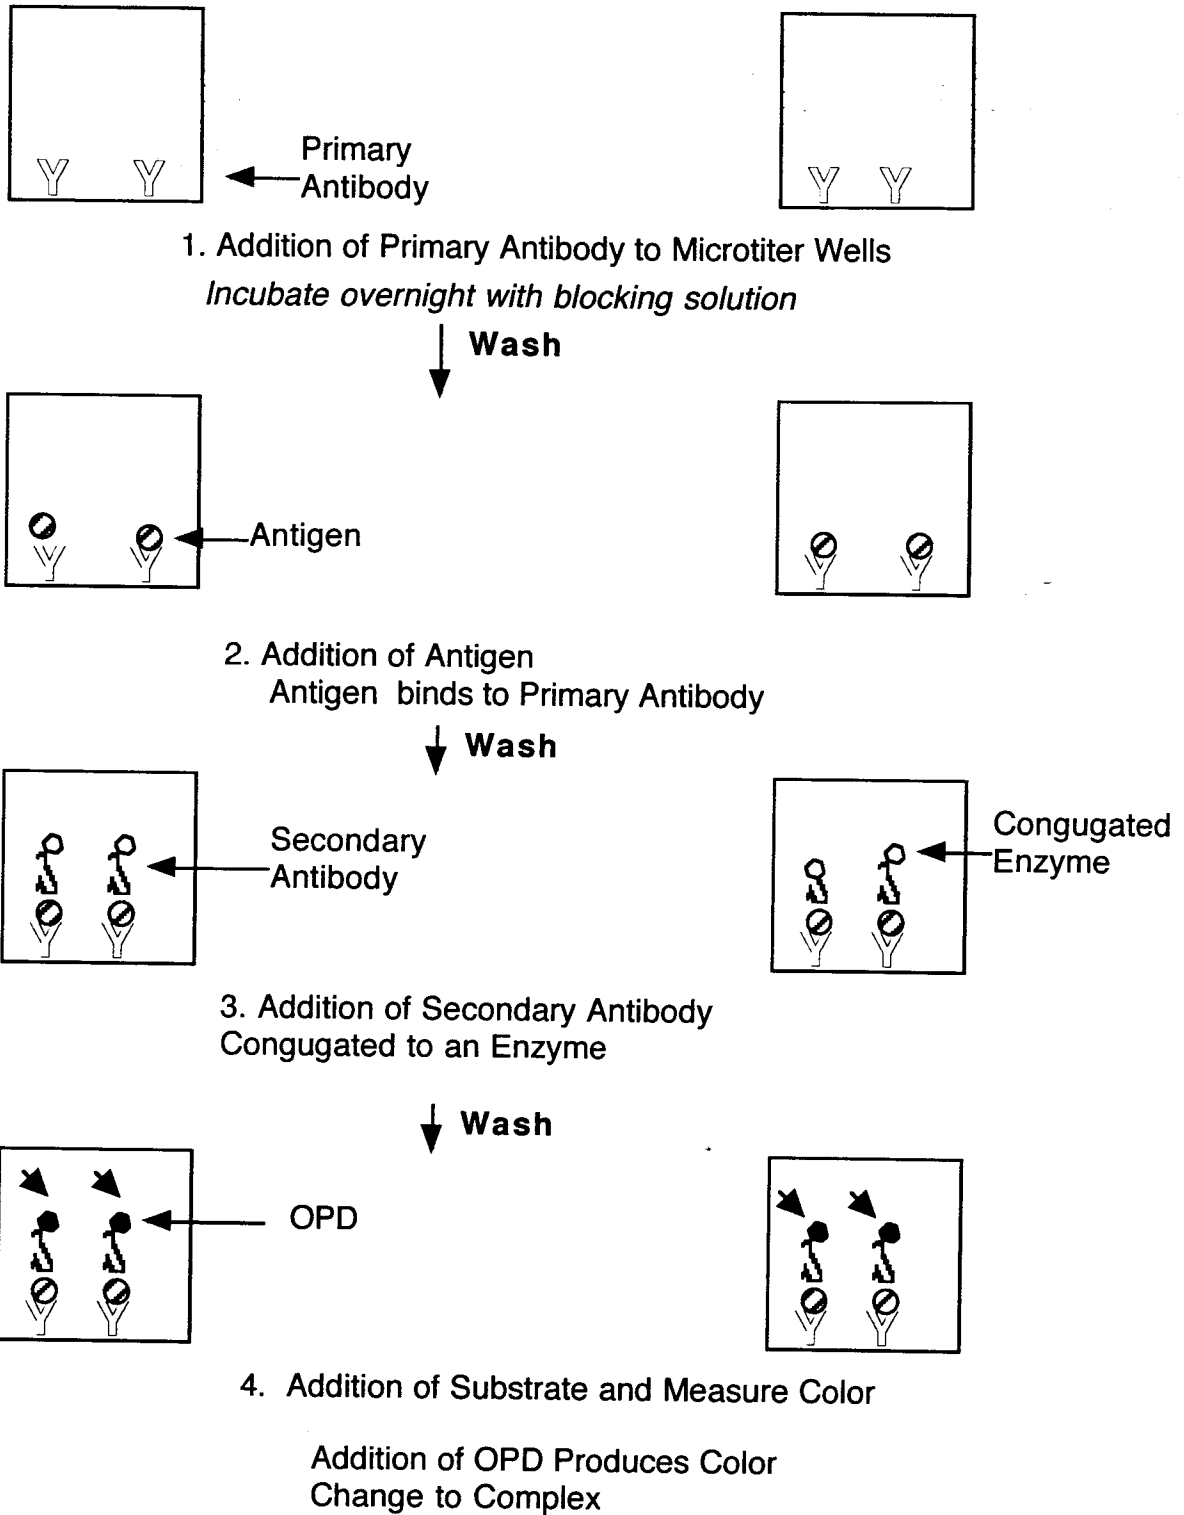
Primary Antibody

1. Addition of Primary Antibody to Microtiter Wells
*Incubate overnight with blocking solution*

**Wash**

Antigen

2. Addition of Antigen
Antigen binds to Primary Antibody

**Wash**

Secondary Antibody

Congugated Enzyme

3. Addition of Secondary Antibody Congugated to an Enzyme

**Wash**

OPD

4. Addition of Substrate and Measure Color

Addition of OPD Produces Color Change to Complex